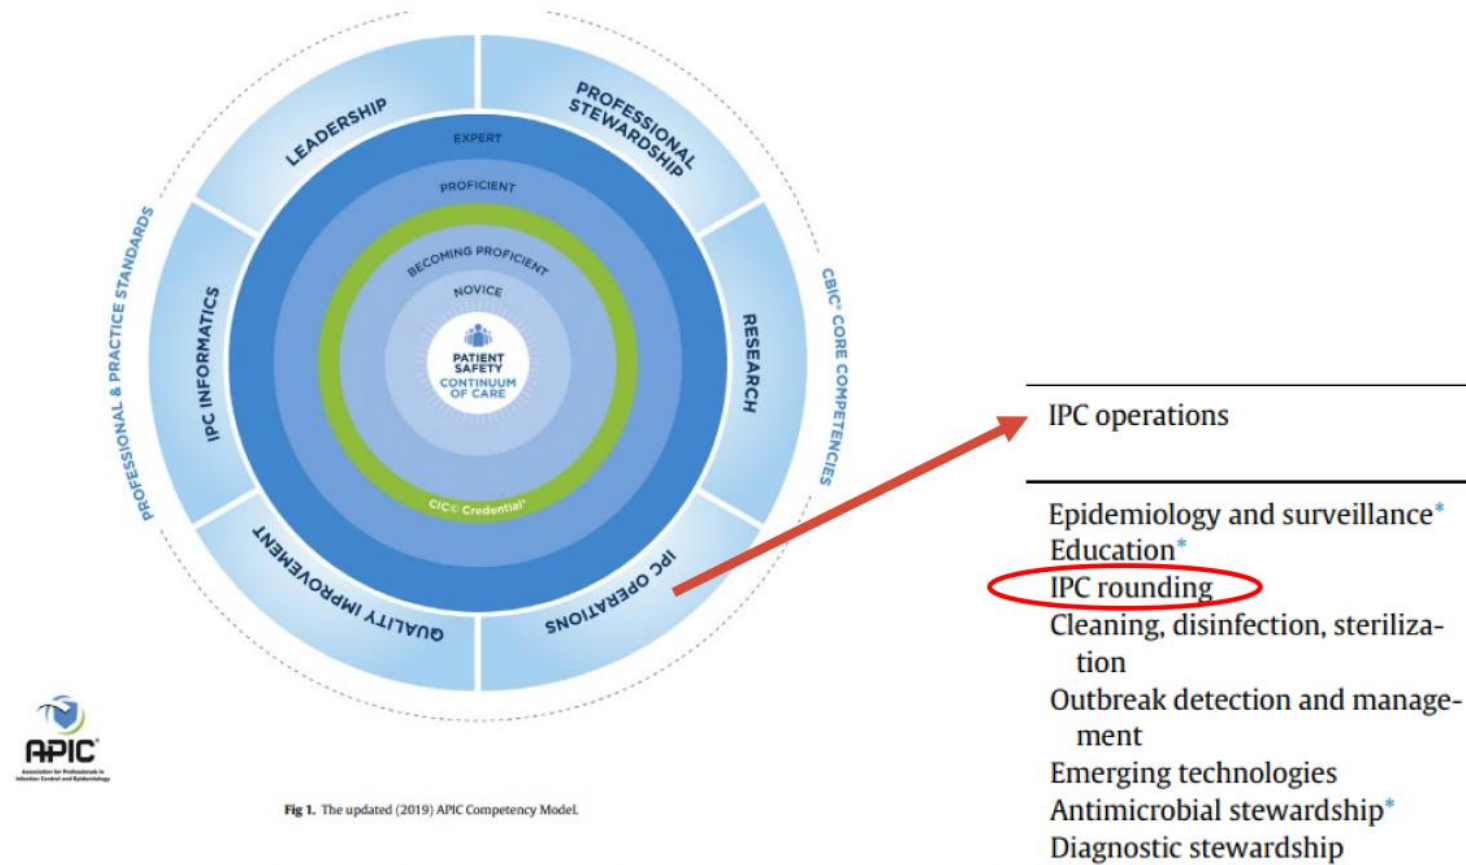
PROFESSIONAL & PRACTICE STANDARDS

LEADERSHIP

PROFESSIONAL STEWARDSHIP

CBIC® CORE COMPETENCIES

IPC INFORMATICS

RESEARCH

QUALITY IMPROVEMENT

IPC OPERATIONS

EXPERT

PROFICIENT

BECOMING PROFICIENT

NOVICE

PATIENT SAFETY

CONTINUUM OF CARE

CIC© Credential®

APIC

Association for Professionals in Infection Control and Epidemiology

Fig 1. The updated (2019) APIC Competency Model.

IPC operations

Epidemiology and surveillance*
Education*
IPC rounding
Cleaning, disinfection, sterilization
Outbreak detection and management
Emerging technologies
Antimicrobial stewardship*
Diagnostic stewardship